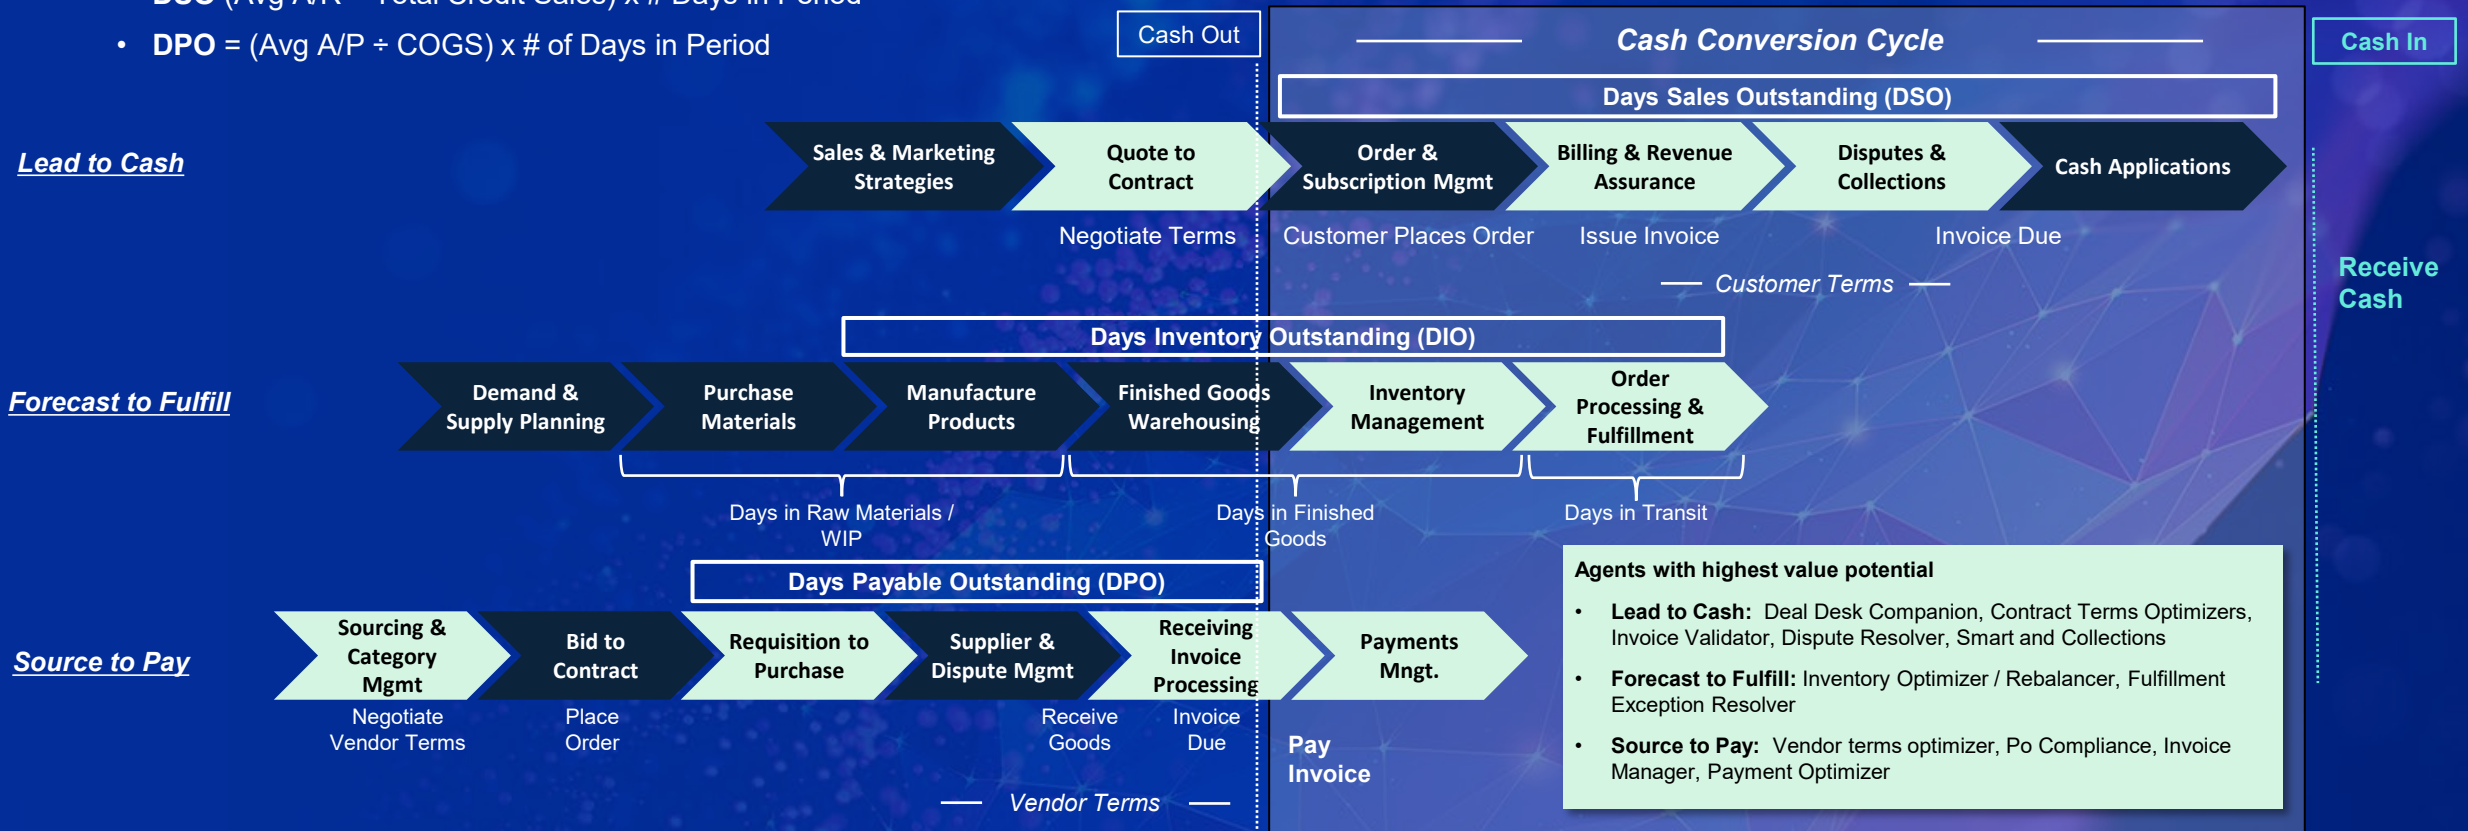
• DPO = (Avg A/P ÷ COGS) x # of Days in Period

Cash Out

Cash Conversion Cycle

Cash In

Days Sales Outstanding (DSO)

Lead to Cash

Sales & Marketing Strategies

Quote to Contract

Order & Subscription Mgmt

Billing & Revenue Assurance

Disputes & Collections

Cash Applications

Negotiate Terms

Customer Places Order

Issue Invoice

Invoice Due

Customer Terms

Receive Cash

Days Inventory Outstanding (DIO)

Forecast to Fulfill

Demand & Supply Planning

Purchase Materials

Manufacture Products

Finished Goods Warehousing

Inventory Management

Order Processing & Fulfillment

Days in Raw Materials / WIP

Days in Finished Goods

Days in Transit

Days Payable Outstanding (DPO)

Source to Pay

Sourcing & Category Mgmt

Bid to Contract

Requisition to Purchase

Supplier & Dispute Mgmt

Receiving Invoice Processing

Payments Mngt.

Negotiate Vendor Terms

Place Order

Receive Goods

Invoice Due

Pay Invoice

Vendor Terms

Agents with highest value potential

• Lead to Cash: Deal Desk Companion, Contract Terms Optimizers, Invoice Validator, Dispute Resolver, Smart and Collections

• Forecast to Fulfill: Inventory Optimizer / Rebalancer, Fulfillment Exception Resolver

• Source to Pay: Vendor terms optimizer, Po Compliance, Invoice Manager, Payment Optimizer